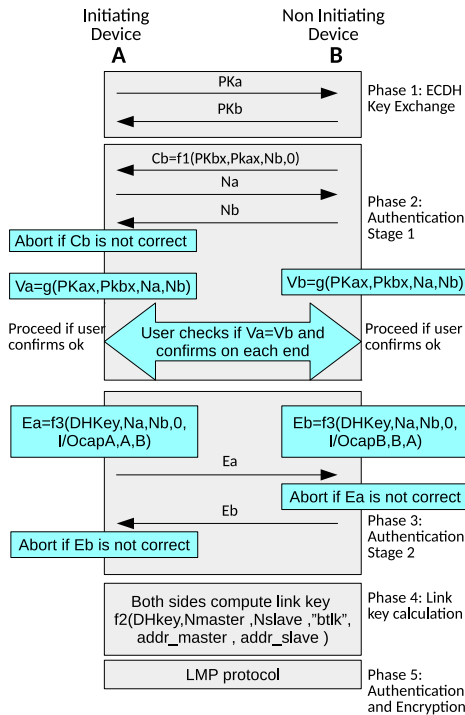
Initiating Device
A

Non Initiating Device
B

PKa

PKb

Phase 1: ECDH Key Exchange

Cb=f1(PKbx,Pkax,Nb,0)

Na

Nb

Phase 2: Authentication Stage 1

Abort if Cb is not correct

Va=g(PKax,Pkbx,Na,Nb)

Vb=g(PKax,Pkbx,Na,Nb)

Proceed if user confirms ok

User checks if Va=Vb and confirms on each end

Proceed if user confirms ok

Ea=f3(DHKey,Na,Nb,0, I/OcapA,A,B)

Eb=f3(DHKey,Na,Nb,0, I/OcapB,B,A)

Ea

Abort if Ea is not correct

Eb

Phase 3: Authentication Stage 2

Abort if Eb is not correct

Both sides compute link key f2(DHkey,Nmaster ,Nslave ,"btlk", addr_master , addr_slave )

Phase 4: Link key calculation

LMP protocol

Phase 5: Authentication and Encryption